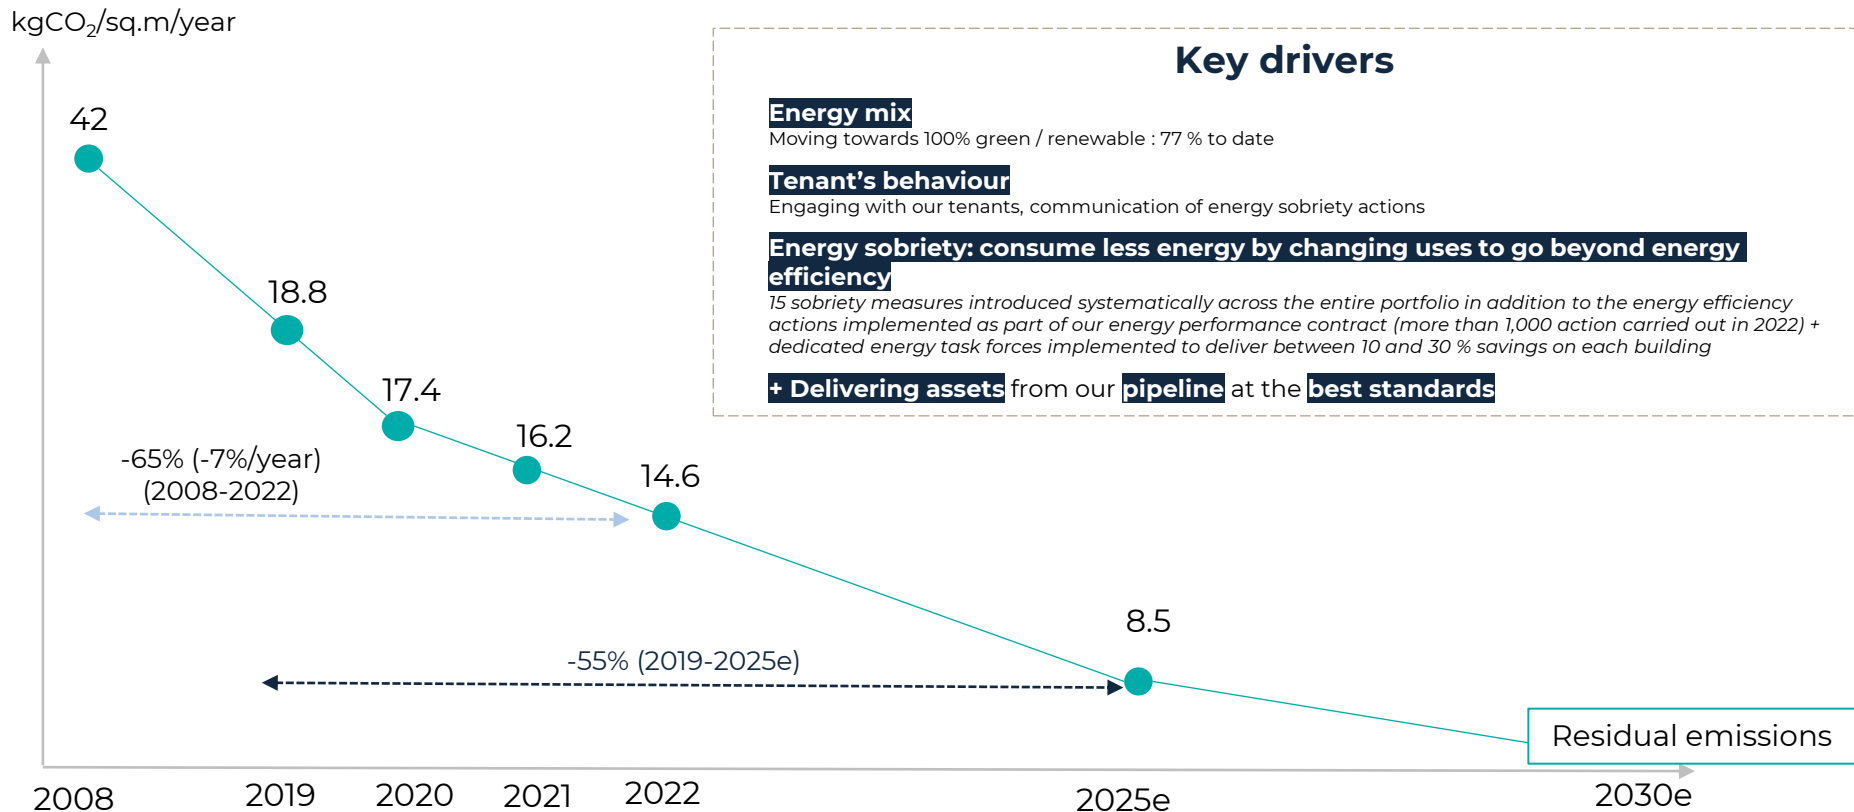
kg$CO_2$/sq.m/year

42

18.8

17.4

16.2

14.6

8.5

-65% (-7%/year)
(2008-2022)

-55% (2019-2025e)

Residual emissions

2008 2019 2020 2021 2022 2025e 2030e

Key drivers

Energy mix
Moving towards 100% green / renewable : 77 % to date

Tenant's behaviour
Engaging with our tenants, communication of energy sobriety actions

Energy sobriety: consume less energy by changing uses to go beyond energy efficiency
15 sobriety measures introduced systematically across the entire portfolio in addition to the energy efficiency actions implemented as part of our energy performance contract (more than 1,000 action carried out in 2022) + dedicated energy task forces implemented to deliver between 10 and 30 % savings on each building

+ Delivering assets from our pipeline at the best standards